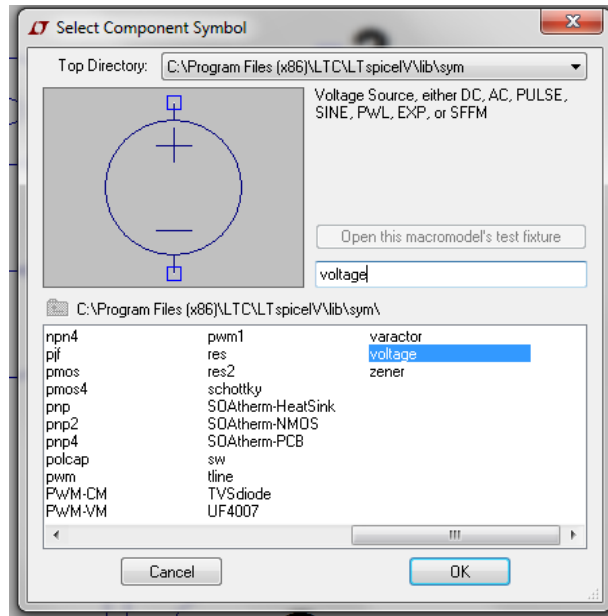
Select Component Symbol

Top Directory: C:\Program Files (x86)\LTC\LTspiceIV\lib\sym

Voltage Source, either DC, AC, PULSE, SINE, PWL, EXP, or SFFM

Open this macromodel's test fixture

voltage

C:\Program Files (x86)\LTC\LTspiceIV\lib\sym\

npn4
pjf
pmos
pmos4
pnp
pnp2
pnp4
polcap
pwm
PWM-CM
PWM-VM

pwm1
res
res2
schottky
SOAtherm-HeatSink
SOAtherm-NMOS
SOAtherm-PCB
sw
tline
TVSdiode
UF4007

varactor
voltage
zener

Cancel

OK